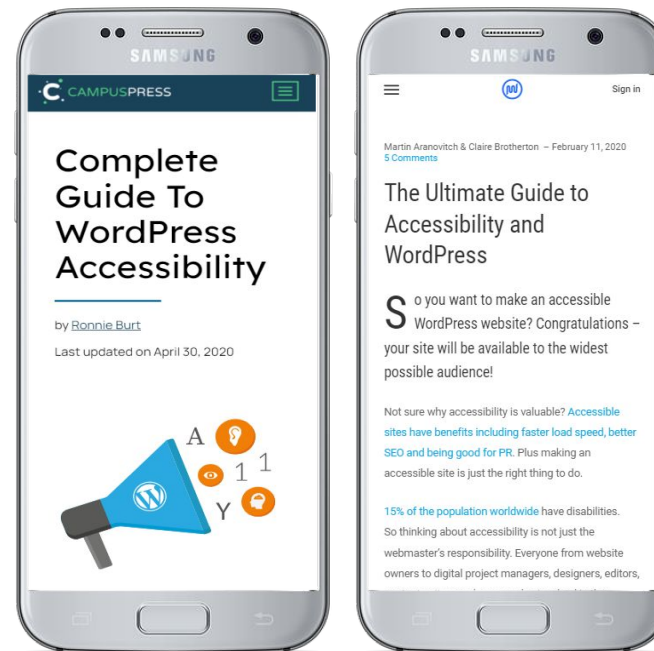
SAMSUNG

CAMPUSPRESS

Complete Guide To WordPress Accessibility

by Ronnie Burt

Last updated on April 30, 2020

A 1 1 Y

SAMSUNG

Sign in

Martin Aranovitch & Claire Brotherton – February 11, 2020
5 Comments

The Ultimate Guide to Accessibility and WordPress

So you want to make an accessible WordPress website? Congratulations – your site will be available to the widest possible audience!

Not sure why accessibility is valuable? Accessible sites have benefits including faster load speed, better SEO and being good for PR. Plus making an accessible site is just the right thing to do.

15% of the population worldwide have disabilities. So thinking about accessibility is not just the webmaster's responsibility. Everyone from website owners to digital project managers, designers, editors, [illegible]